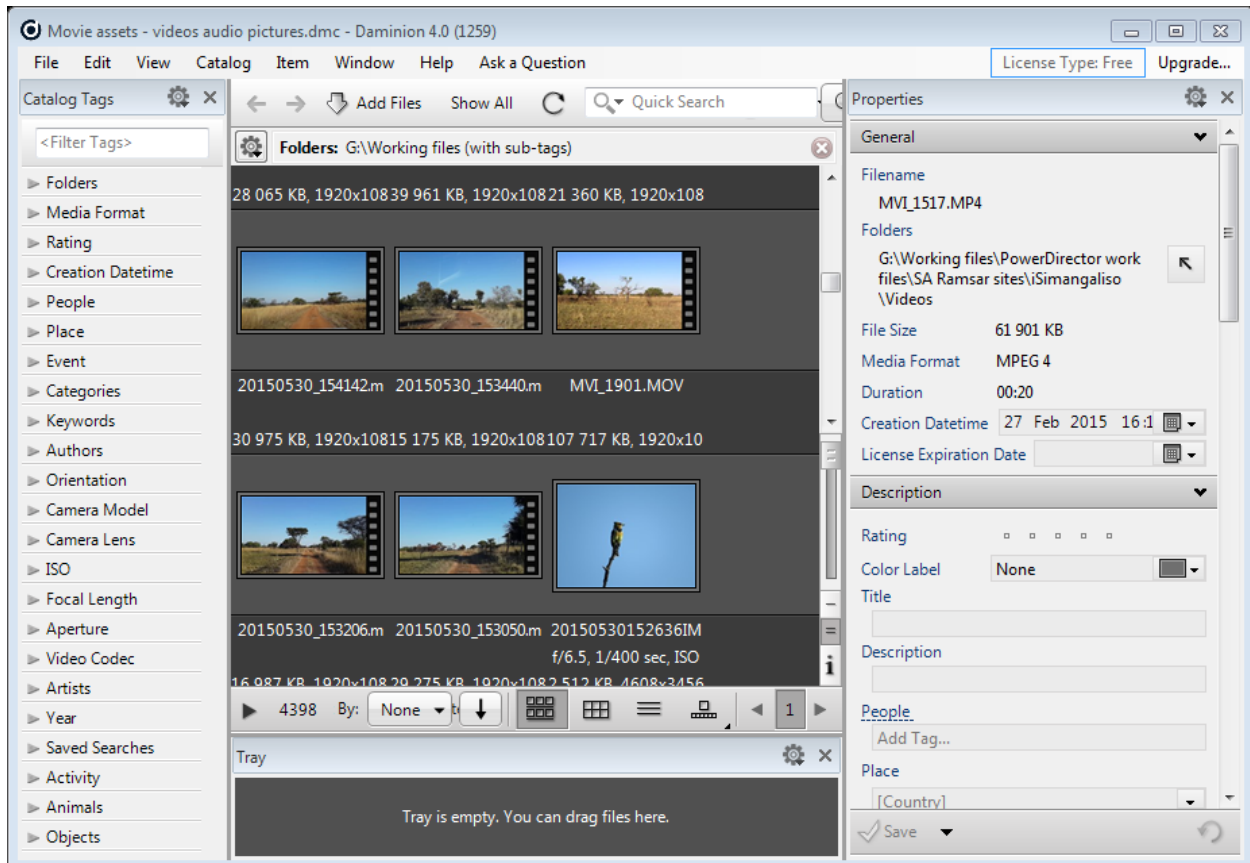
Movie assets - videos audio pictures.dmc - Daminion 4.0 (1259)

File Edit View Catalog Item Window Help Ask a Question
License Type: Free Upgrade...

Catalog Tags
<Filter Tags>
Folders
Media Format
Rating
Creation Datetime
People
Place
Event
Categories
Keywords
Authors
Orientation
Camera Model
Camera Lens
ISO
Focal Length
Aperture
Video Codec
Artists
Year
Saved Searches
Activity
Animals
Objects

Add Files Show All Quick Search
Folders: G:\Working files (with sub-tags)

28 065 KB, 1920x108 39 961 KB, 1920x108 21 360 KB, 1920x108

20150530_154142.m 20150530_153440.m MVI_1901.MOV

30 975 KB, 1920x108 15 175 KB, 1920x108 107 717 KB, 1920x10

20150530_153206.m 20150530_153050.m 20150530152636IM
f/6.5, 1/400 sec, ISO
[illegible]

4398 By: None 1

Tray
Tray is empty. You can drag files here.

Properties
General
Filename
MVI_1517.MP4
Folders
G:\Working files\PowerDirector work files\SA Ramsar sites\iSimangaliso \Videos
File Size 61 901 KB
Media Format MPEG 4
Duration 00:20
Creation Datetime 27 Feb 2015 16:1
License Expiration Date
Description
Rating
Color Label None
Title
Description
People
Add Tag...
Place
[Country]
Save